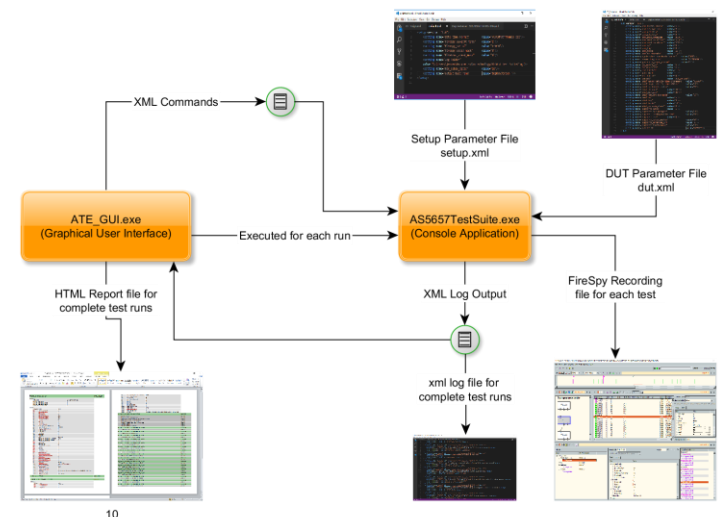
XML Commands

Setup Parameter File
setup.xml

DUT Parameter File
dut.xml

ATE_GUI.exe
(Graphical User Interface)

Executed for each run

AS5657TestSuite.exe
(Console Application)

HTML Report file for complete test runs

XML Log Output

FireSpy Recording file for each test

xml log file for complete test runs

10